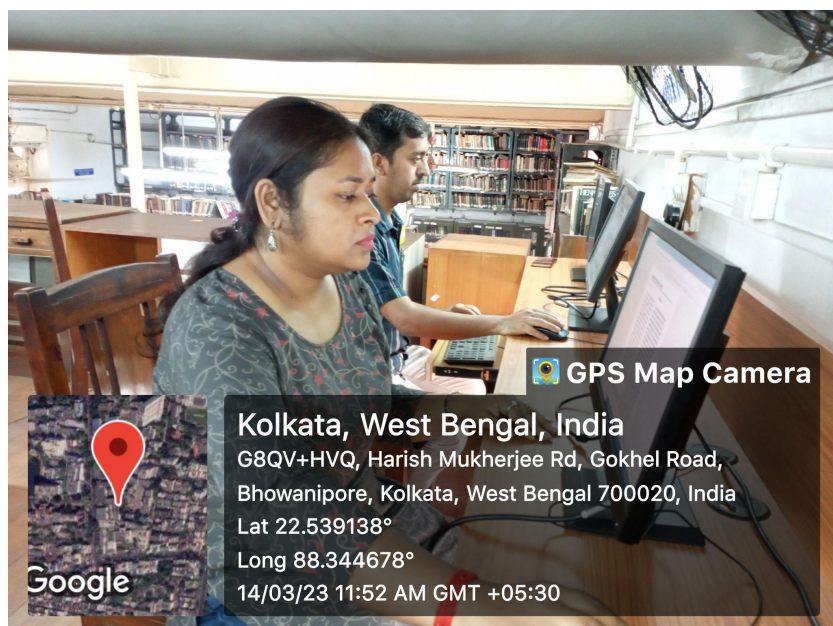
GPS Map Camera

Kolkata, West Bengal, India
G8QV+HVQ, Harish Mukherjee Rd, Gokhel Road, Bhowanipore, Kolkata, West Bengal 700020, India
Lat 22.539138°
Long 88.344678°
14/03/23 11:52 AM GMT +05:30

Google